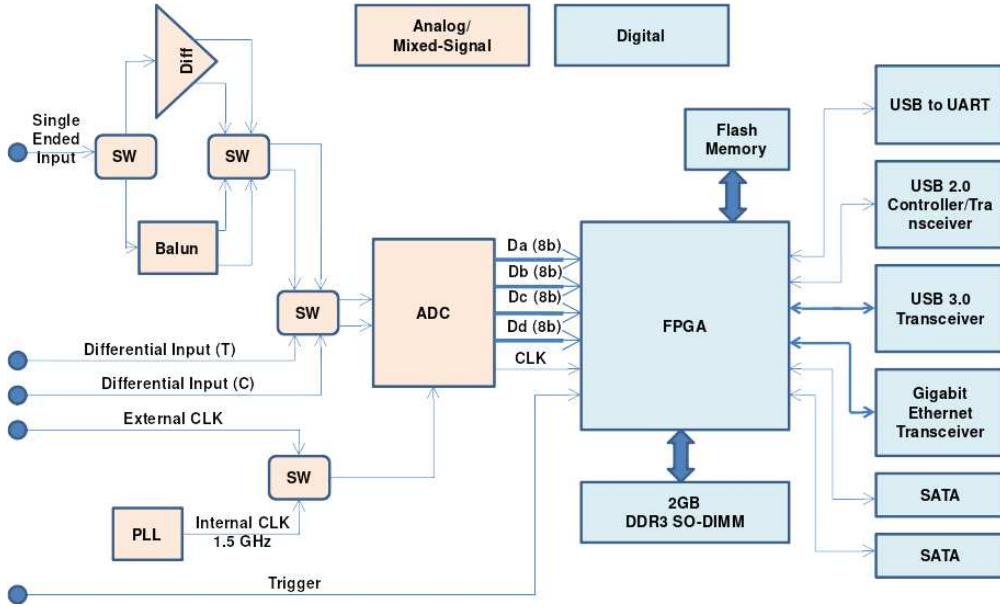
Analog/
Mixed-Signal

Digital

Diff

Single Ended Input

SW

SW

Balun

SW

Differential Input (T)

Differential Input (C)

External CLK

SW

PLL

Internal CLK 1.5 GHz

Trigger

ADC

Da (8b)

Db (8b)

Dc (8b)

Dd (8b)

CLK

Flash Memory

FPGA

2GB DDR3 SO-DIMM

USB to UART

USB 2.0 Controller/Transceiver

USB 3.0 Transceiver

Gigabit Ethernet Transceiver

SATA

SATA